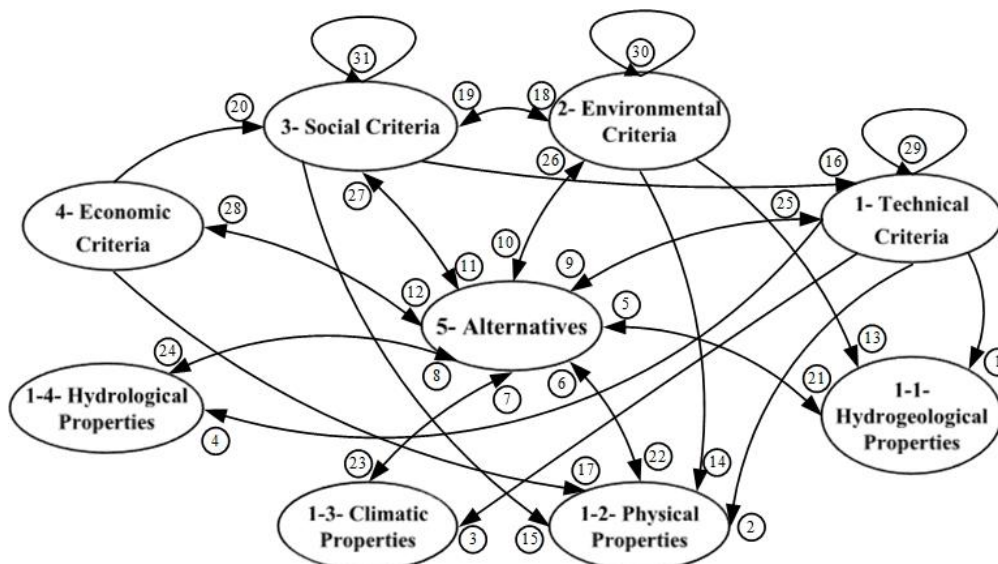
31
30
20
3- Social Criteria
19
18
2- Environmental Criteria
16
29
26
27
4- Economic Criteria
28
25
1- Technical Criteria
10
11
9
12
5
5- Alternatives
24
13
8
1-4- Hydrological Properties
21
6
1
7
1-1- Hydrogeological Properties
4
23
17
22
14
1-3- Climatic Properties
3
15
1-2- Physical Properties
2